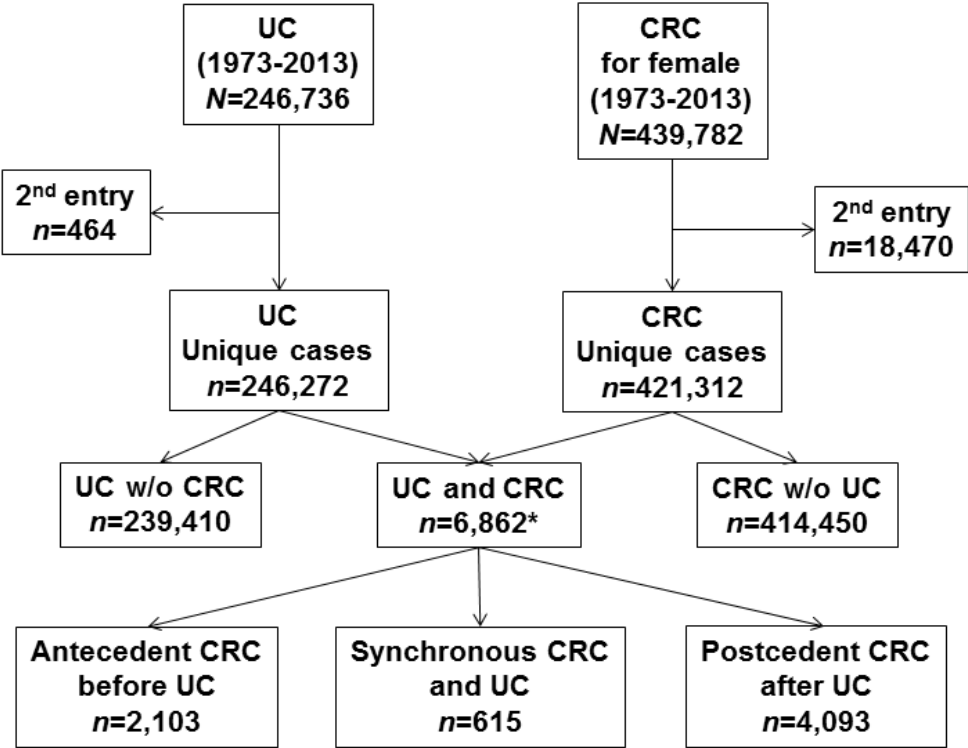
UC
(1973-2013)
$N$=246,736

CRC
for female
(1973-2013)
$N$=439,782

2$^{nd}$ entry
$n$=464

2$^{nd}$ entry
$n$=18,470

UC
Unique cases
$n$=246,272

CRC
Unique cases
$n$=421,312

UC w/o CRC
$n$=239,410

UC and CRC
$n$=6,862*

CRC w/o UC
$n$=414,450

Antecedent CRC
before UC
$n$=2,103

Synchronous CRC
and UC
$n$=615

Postcedent CRC
after UC
$n$=4,093